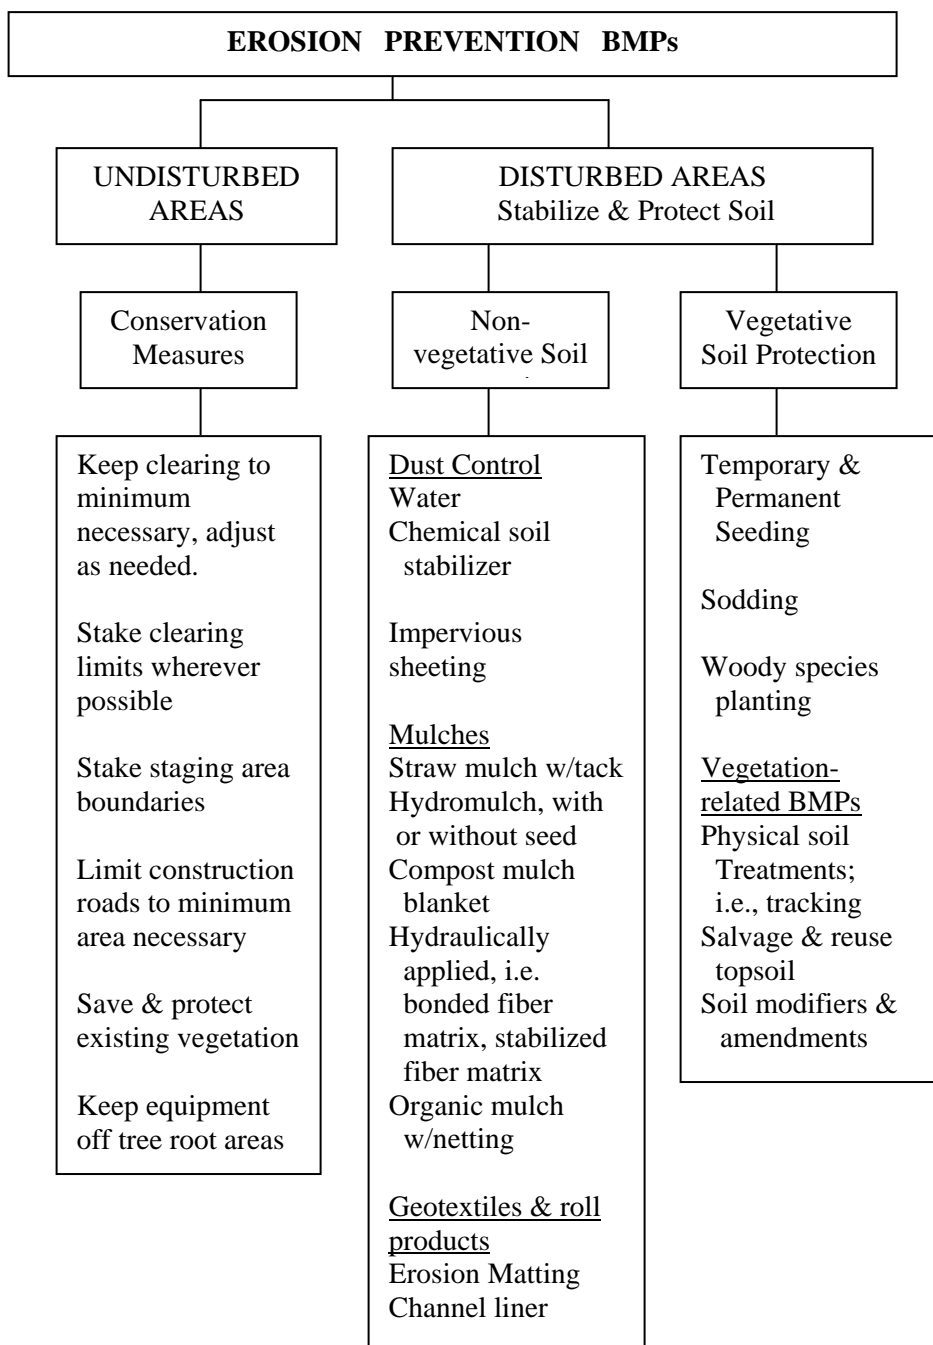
EROSION PREVENTION BMPs

UNDISTURBED AREAS

DISTURBED AREAS
Stabilize & Protect Soil

Conservation Measures

Non-vegetative Soil

Vegetative Soil Protection

Keep clearing to minimum necessary, adjust as needed.

Stake clearing limits wherever possible

Stake staging area boundaries

Limit construction roads to minimum area necessary

Save & protect existing vegetation

Keep equipment off tree root areas

Dust Control
Water
Chemical soil stabilizer

Impervious sheeting

Mulches
Straw mulch w/tack
Hydromulch, with or without seed
Compost mulch blanket
Hydraulically applied, i.e. bonded fiber matrix, stabilized fiber matrix
Organic mulch w/netting

Geotextiles & roll products
Erosion Matting
Channel liner

Temporary & Permanent Seeding

Sodding

Woody species planting

Vegetation-related BMPs
Physical soil Treatments; i.e., tracking
Salvage & reuse topsoil
Soil modifiers & amendments